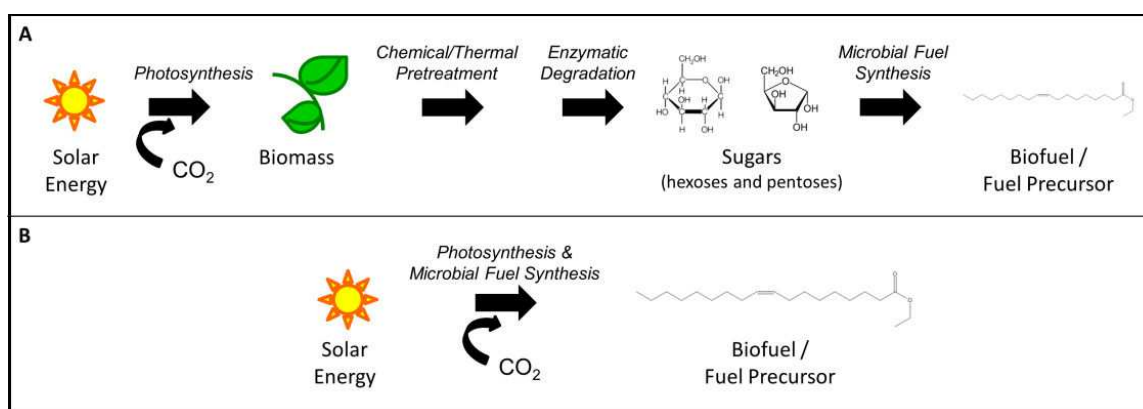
A

Photosynthesis

Solar Energy

$CO_2$

Biomass

Chemical/Thermal Pretreatment

Enzymatic Degradation

$CH_2OH$ H O OH H H OH H HO OH H OH

$CH_2OH$ O OH OH OH

Sugars (hexoses and pentoses)

Microbial Fuel Synthesis

Biofuel / Fuel Precursor

B

Photosynthesis & Microbial Fuel Synthesis

Solar Energy

$CO_2$

Biofuel / Fuel Precursor